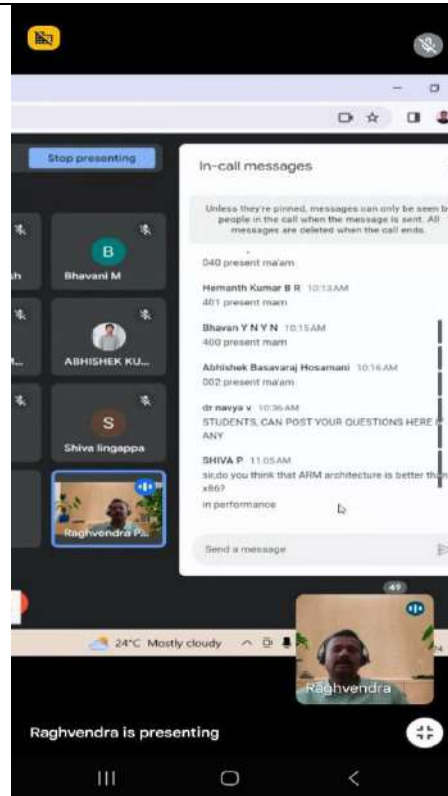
Stop presenting

In-call messages

Unless they're pinned, messages can only be seen b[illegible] people in the call when the message is sent. All messages are deleted when the call ends.

040 present ma'am

Hemanth Kumar B R 10:13 AM
401 present mam

Bhavan Y N Y N 10:15 AM
400 present mam

Abhishek Basavaraj Hosamani 10:16 AM
002 present ma'am

dr navya v 10:36 AM
STUDENTS, CAN POST YOUR QUESTIONS HERE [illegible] ANY

SHIVA P 11:05 AM
sir,do you think that ARM architecture is better th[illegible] x86?
in performance

Send a message

B
Bhavani M
ABHISHEK KU...
S
Shiva lingappa
Raghvendra Pa...
h

49
Raghvendra

24°C Mostly cloudy

Raghvendra is presenting